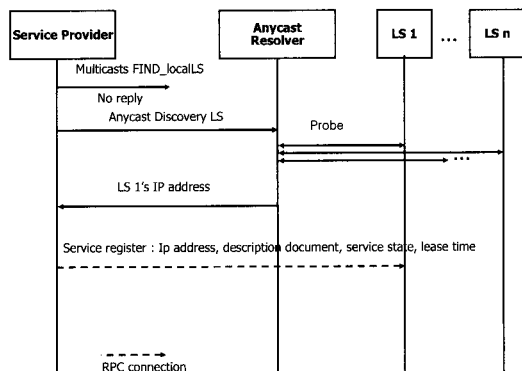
Service Provider

Anycast Resolver

LS 1

...

LS n

Multicasts FIND_localLS

No reply

Anycast Discovery LS

Probe

...

LS 1's IP address

Service register : Ip address, description document, service state, lease time

RPC connection